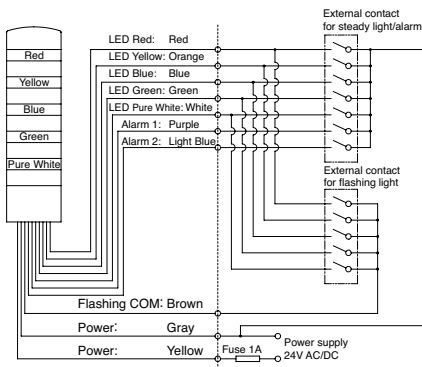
Red
Yellow
Blue
Green
Pure White

LED Red: Red
LED Yellow: Orange
LED Blue: Blue
LED Green: Green
LED Pure White: White
Alarm 1: Purple
Alarm 2: Light Blue

External contact for steady light/alarm

External contact for flashing light

Flashing COM: Brown
Power: Gray
Power: Yellow
Fuse 1A
Power supply 24V AC/DC